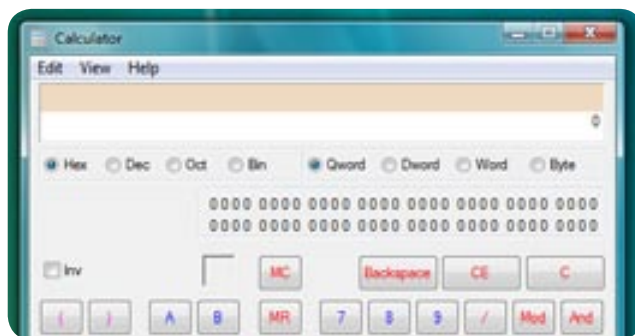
Calculator

Edit View Help

0

Hex Dec Oct Bin Qword Dword Word Byte

0000 0000 0000 0000 0000 0000 0000 0000
0000 0000 0000 0000 0000 0000 0000 0000

Inv

MC Backspace CE C

( ) A B MR 7 8 9 / Mod And